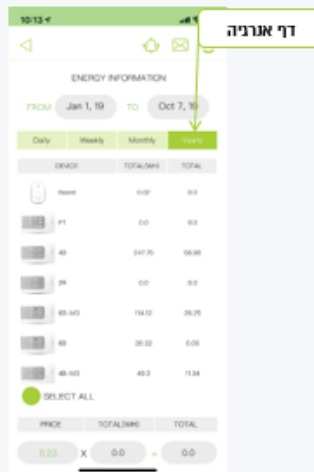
10:13

דף אנרגיה

ENERGY INFORMATION

FROM Jan 1, 19 TO Oct 7, 19

Daily Weekly Monthly Yearly

| DEVICE | TOTAL(kWH) | TOTAL |
|---|---|---|
| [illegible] | 0.0 | 0.0 |
| FT | 0.0 | 0.0 |
| 48 | 247.75 | 56.98 |
| 2R | 0.0 | 0.0 |
| 8S-WO | 114.12 | 26.25 |
| 6S | 26.32 | 6.05 |
| 4B-WO | 49.3 | 11.34 |

SELECT ALL

| PRICE | TOTAL(kWH) | TOTAL |
|---|---|---|
| 0.23 X | 0.0 = | 0.0 |